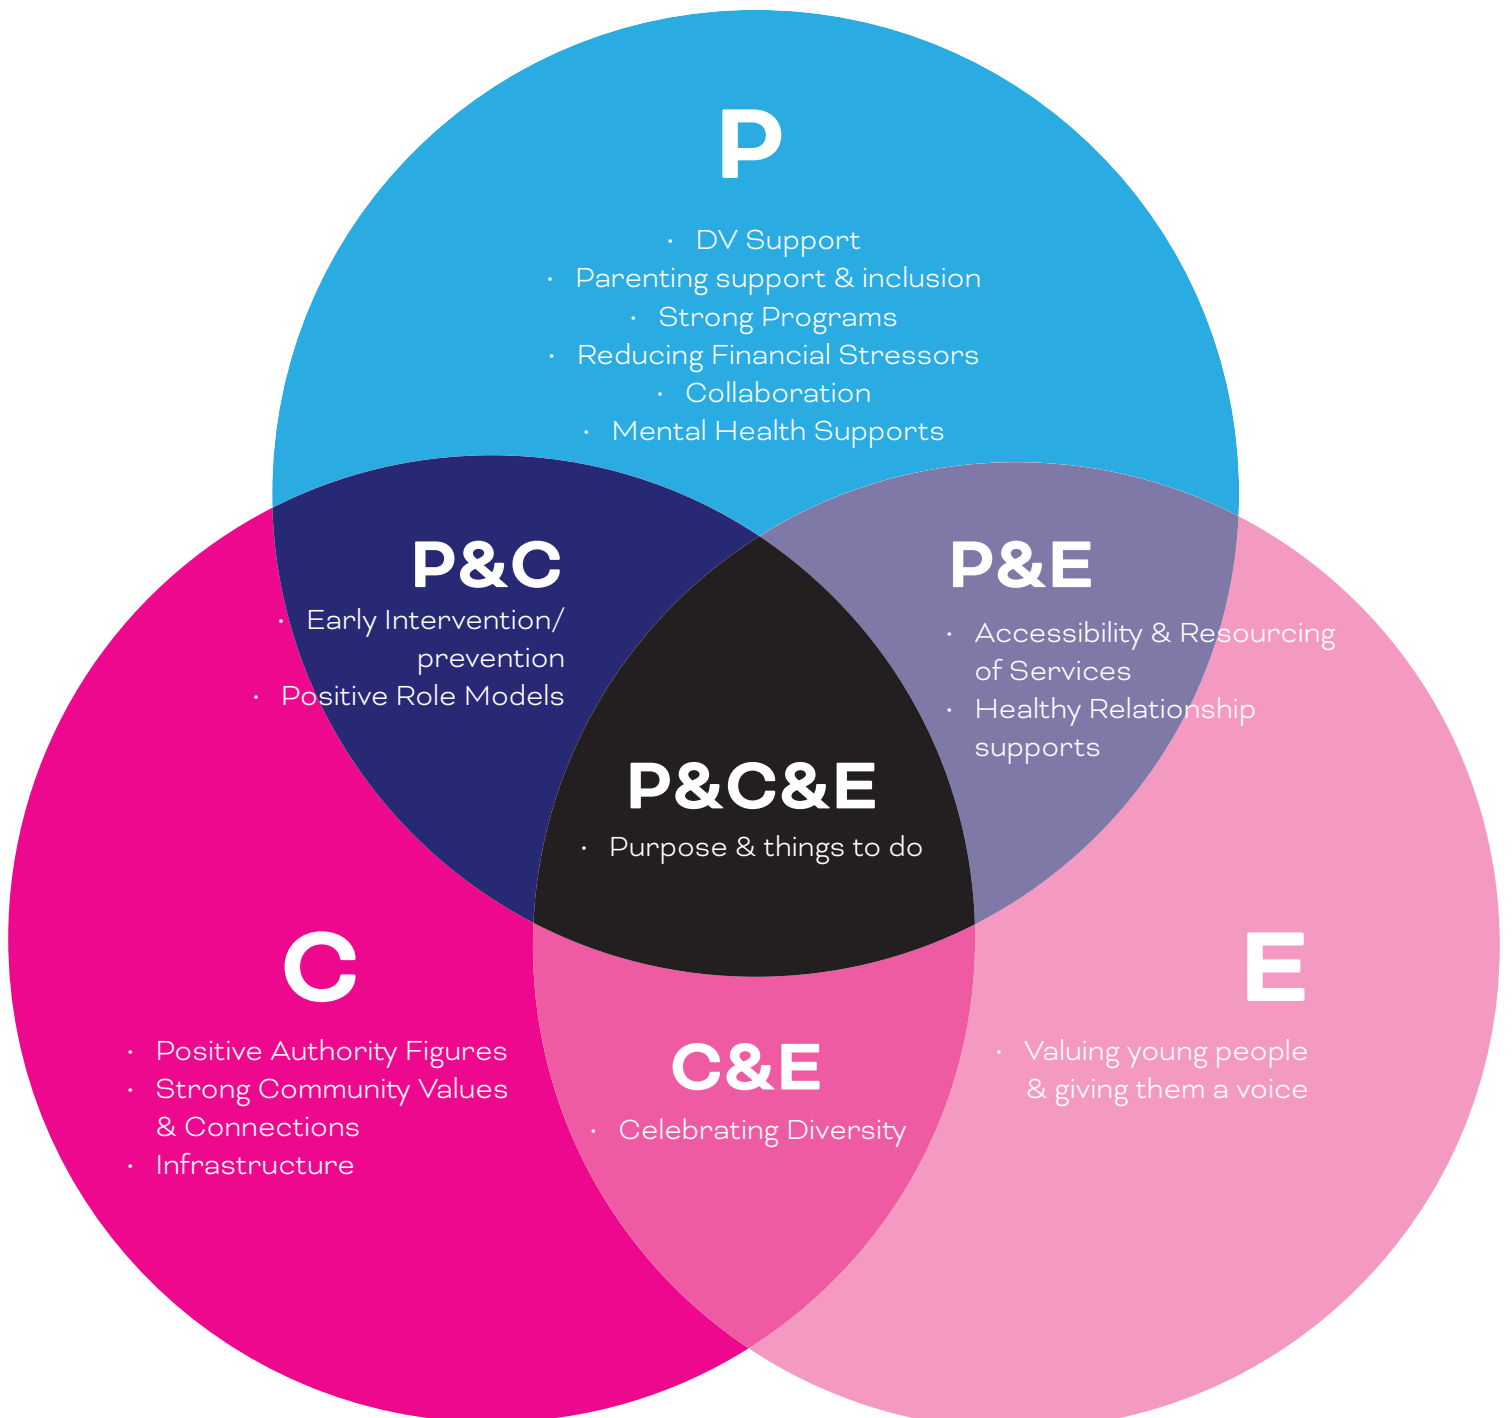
P

- DV Support
- Parenting support & inclusion
- Strong Programs
- Reducing Financial Stressors
- Collaboration
- Mental Health Supports

P&C

- Early Intervention/ prevention
- Positive Role Models

P&E

- Accessibility & Resourcing of Services
- Healthy Relationship supports

P&C&E

- Purpose & things to do

C

- Positive Authority Figures
- Strong Community Values & Connections
- Infrastructure

C&E

- Celebrating Diversity

E

- Valuing young people & giving them a voice